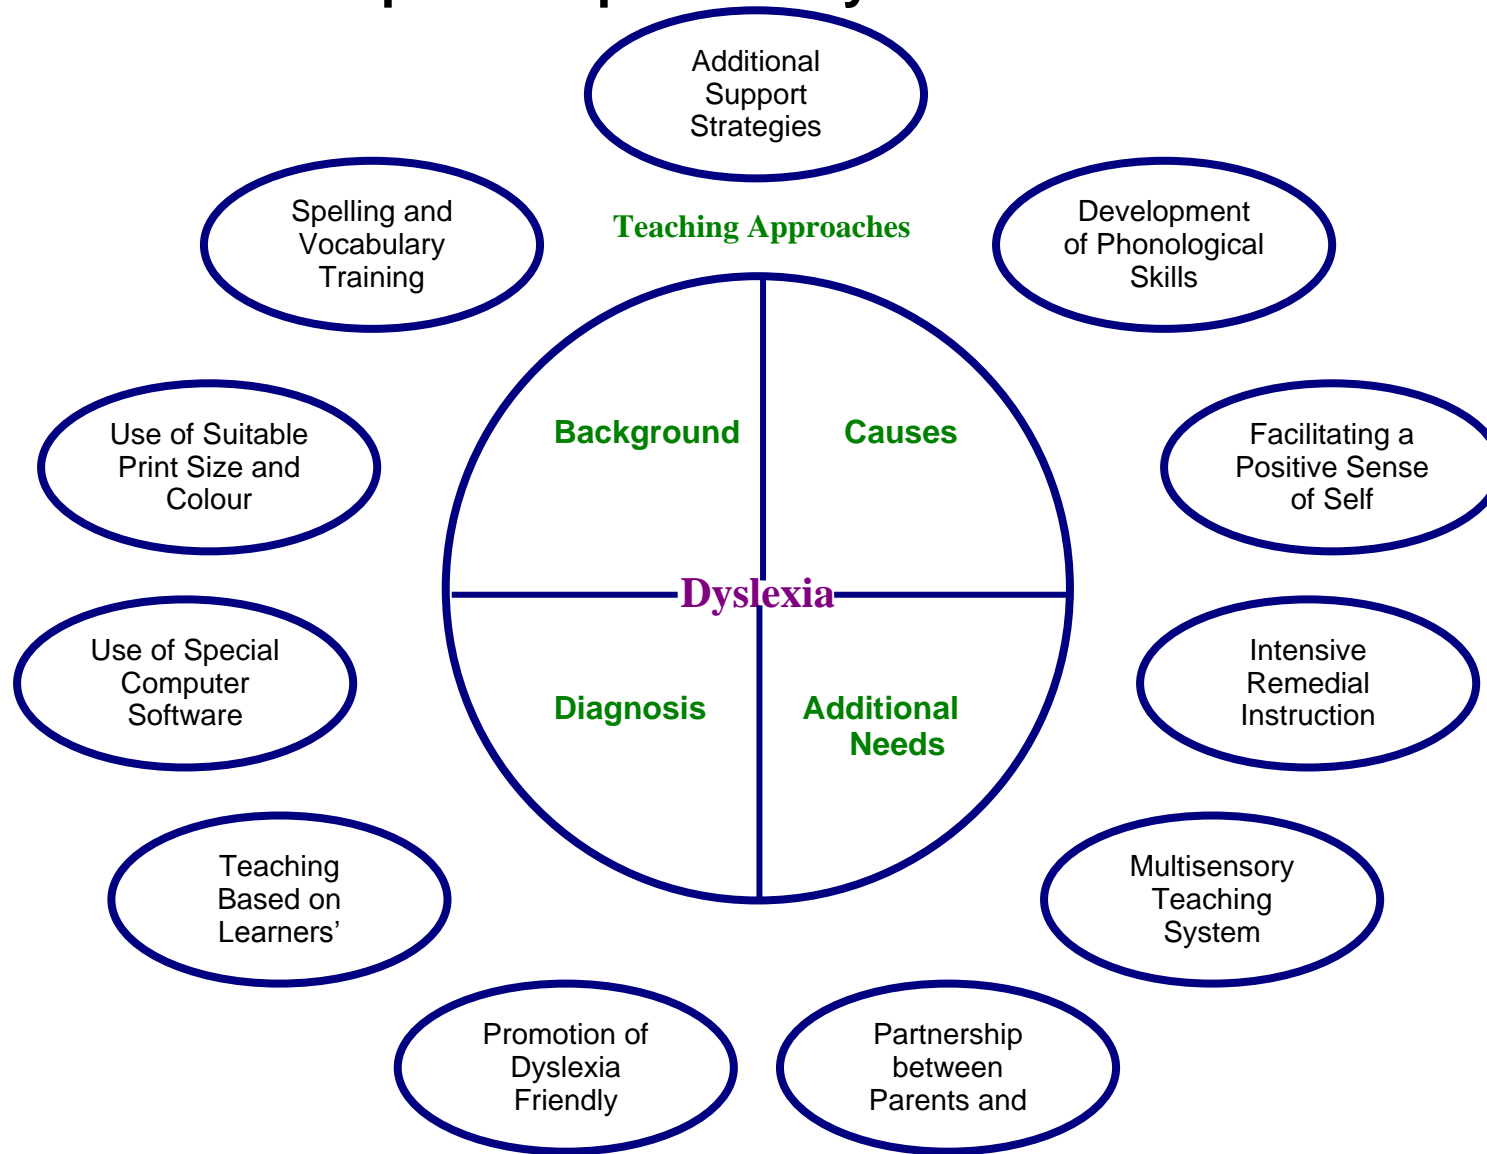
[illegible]

Additional Support Strategies

Spelling and Vocabulary Training

Teaching Approaches

Development of Phonological Skills

Use of Suitable Print Size and Colour

Background

Causes

Facilitating a Positive Sense of Self

Dyslexia

Use of Special Computer Software

Diagnosis

Additional Needs

Intensive Remedial Instruction

Teaching Based on Learners'

Multisensory Teaching System

Promotion of Dyslexia Friendly

Partnership between Parents and